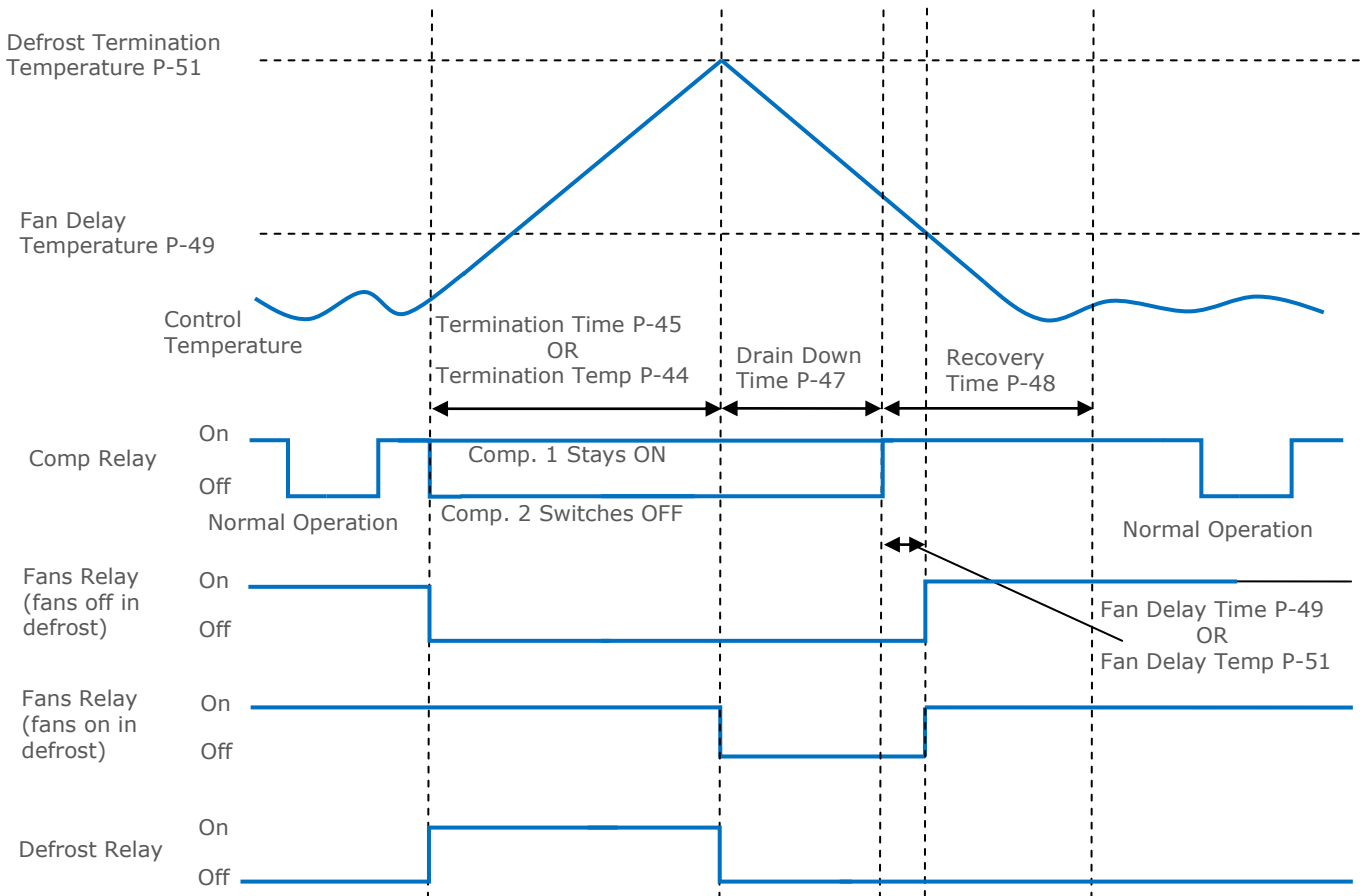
Defrost Termination Temperature P-51

Fan Delay Temperature P-49

Control Temperature

Termination Time P-45
OR
Termination Temp P-44

Drain Down Time P-47

Recovery Time P-48

Comp Relay
On
Off

Comp. 1 Stays ON
Comp. 2 Switches OFF

Normal Operation

Normal Operation

Fans Relay (fans off in defrost)
On
Off

Fan Delay Time P-49
OR
Fan Delay Temp P-51

Fans Relay (fans on in defrost)
On
Off

Defrost Relay
On
Off